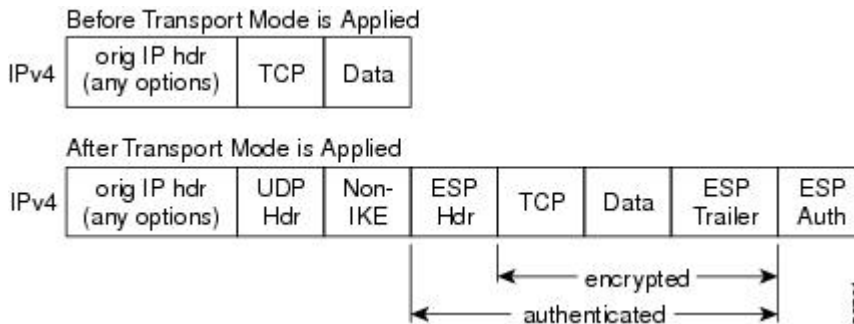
Before Transport Mode is Applied

| IPv4 | orig IP hdr (any options) | TCP | Data |
|---|---|---|---|

After Transport Mode is Applied

| IPv4 | orig IP hdr (any options) | UDP Hdr | Non-IKE | ESP Hdr | TCP | Data | ESP Trailer | ESP Auth |
|---|---|---|---|---|---|---|---|---|

encrypted

authenticated